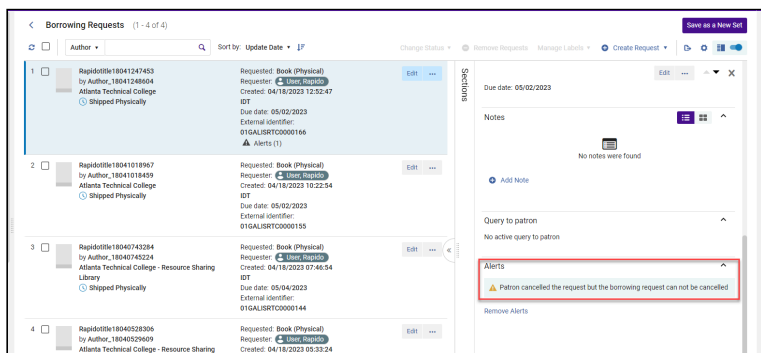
< Borrowing Requests (1 - 4 of 4)

Save as a New Set

Author ▾ Sort by: Update Date ▾

Change Status ▾ Remove Requests Manage Labels ▾ Create Request ▾

1 Rapidotitle18041247453 by Author_18041248604 Atlanta Technical College Shipped Physically

Requested: Book (Physical) Requester: User, Rapido Created: 04/18/2023 12:52:47 IDT Due date: 05/02/2023 External identifier: 01GALISRTC0000166 Alerts (1)

Edit ...

2 Rapidotitle18041018967 by Author_18041018459 Atlanta Technical College Shipped Physically

Requested: Book (Physical) Requester: User, Rapido Created: 04/18/2023 10:22:54 IDT Due date: 05/02/2023 External identifier: 01GALISRTC0000155

Edit ...

3 Rapidotitle18040743284 by Author_18040745224 Atlanta Technical College - Resource Sharing Library Shipped Physically

Requested: Book (Physical) Requester: User, Rapido Created: 04/18/2023 07:46:54 IDT Due date: 05/04/2023 External identifier: 01GALISRTC0000144

Edit ...

4 Rapidotitle18040528306 by Author_18040529609 Atlanta Technical College - Resource Sharing

Requested: Book (Physical) Requester: User, Rapido Created: 04/18/2023 05:33:24

Edit ...

Sections

Edit ...

Due date: 05/02/2023

Notes

No notes were found

Add Note

Query to patron

No active query to patron

Alerts

Patron cancelled the request but the borrowing request can not be cancelled

Remove Alerts